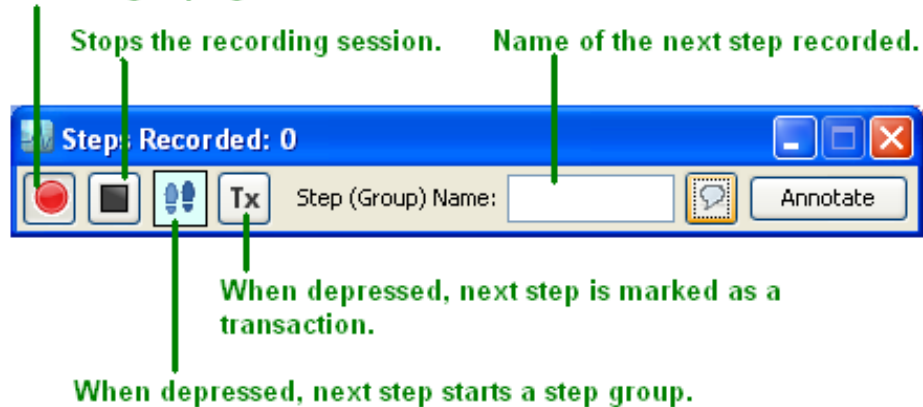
Stops the recording session.

Name of the next step recorded.

Steps Recorded: 0

Tx

Step (Group) Name:

Annotate

When depressed, next step is marked as a transaction.

When depressed, next step starts a step group.